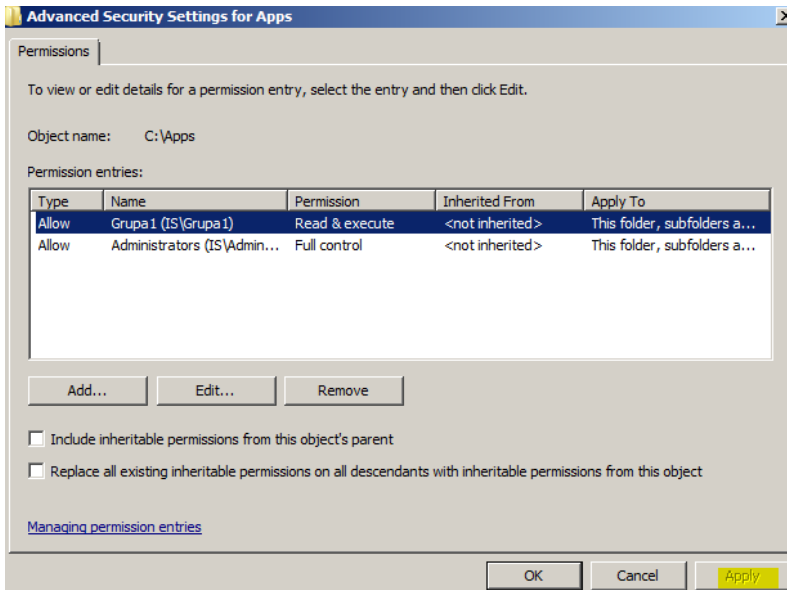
Advanced Security Settings for Apps

Permissions

To view or edit details for a permission entry, select the entry and then click Edit.

Object name: C:\Apps

Permission entries:

| Type | Name | Permission | Inherited From | Apply To |
|---|---|---|---|---|
| Allow | Grupa1 (IS\Grupa1) | Read & execute | <not inherited> | This folder, subfolders a... |
| Allow | Administrators (IS\Admin... | Full control | <not inherited> | This folder, subfolders a... |

Add... Edit... Remove

Include inheritable permissions from this object's parent

Replace all existing inheritable permissions on all descendants with inheritable permissions from this object

Managing permission entries

OK Cancel Apply